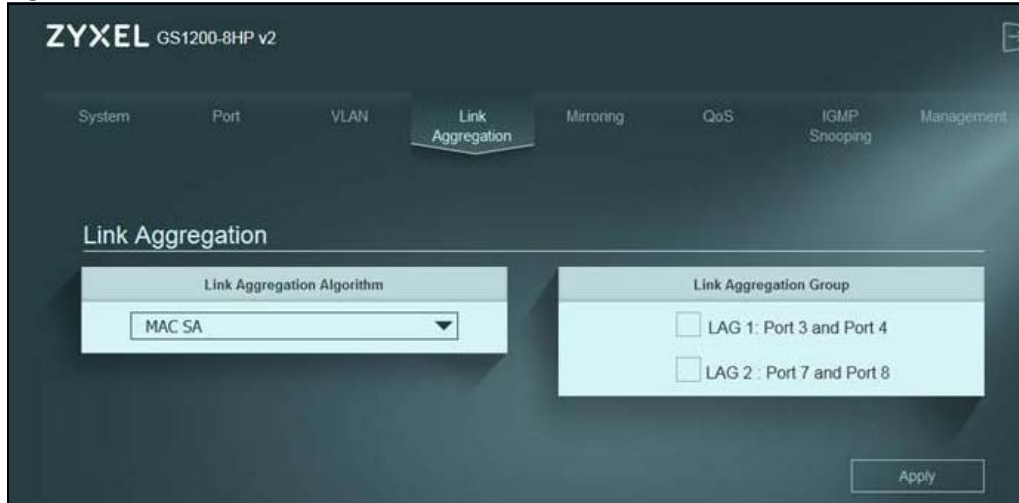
ZYXEL GS1200-8HP v2

System Port VLAN Link Aggregation Mirroring QoS IGMP Snooping Management

Link Aggregation

| Link Aggregation Algorithm |
|---|
| MAC SA |

| Link Aggregation Group |
|---|
| LAG 1: Port 3 and Port 4 |
| LAG 2 : Port 7 and Port 8 |

Apply